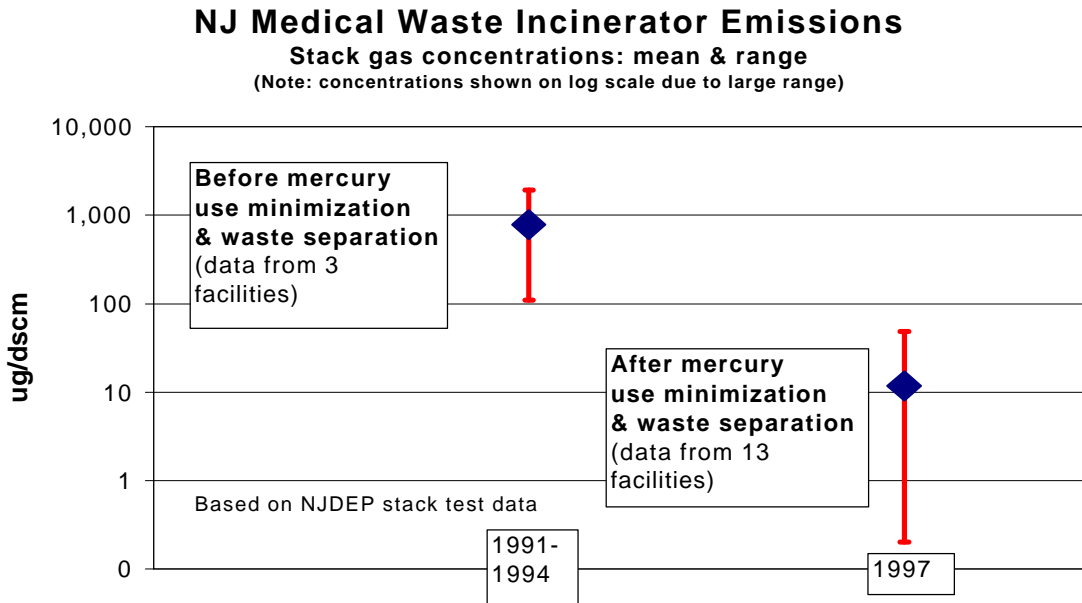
NJ Medical Waste Incinerator Emissions
Stack gas concentrations: mean & range
(Note: concentrations shown on log scale due to large range)

10,000
1,000
100
10
1
0

ug/dscm

Before mercury use minimization & waste separation (data from 3 facilities)

After mercury use minimization & waste separation (data from 13 facilities)

Based on NJDEP stack test data

1991-1994

1997